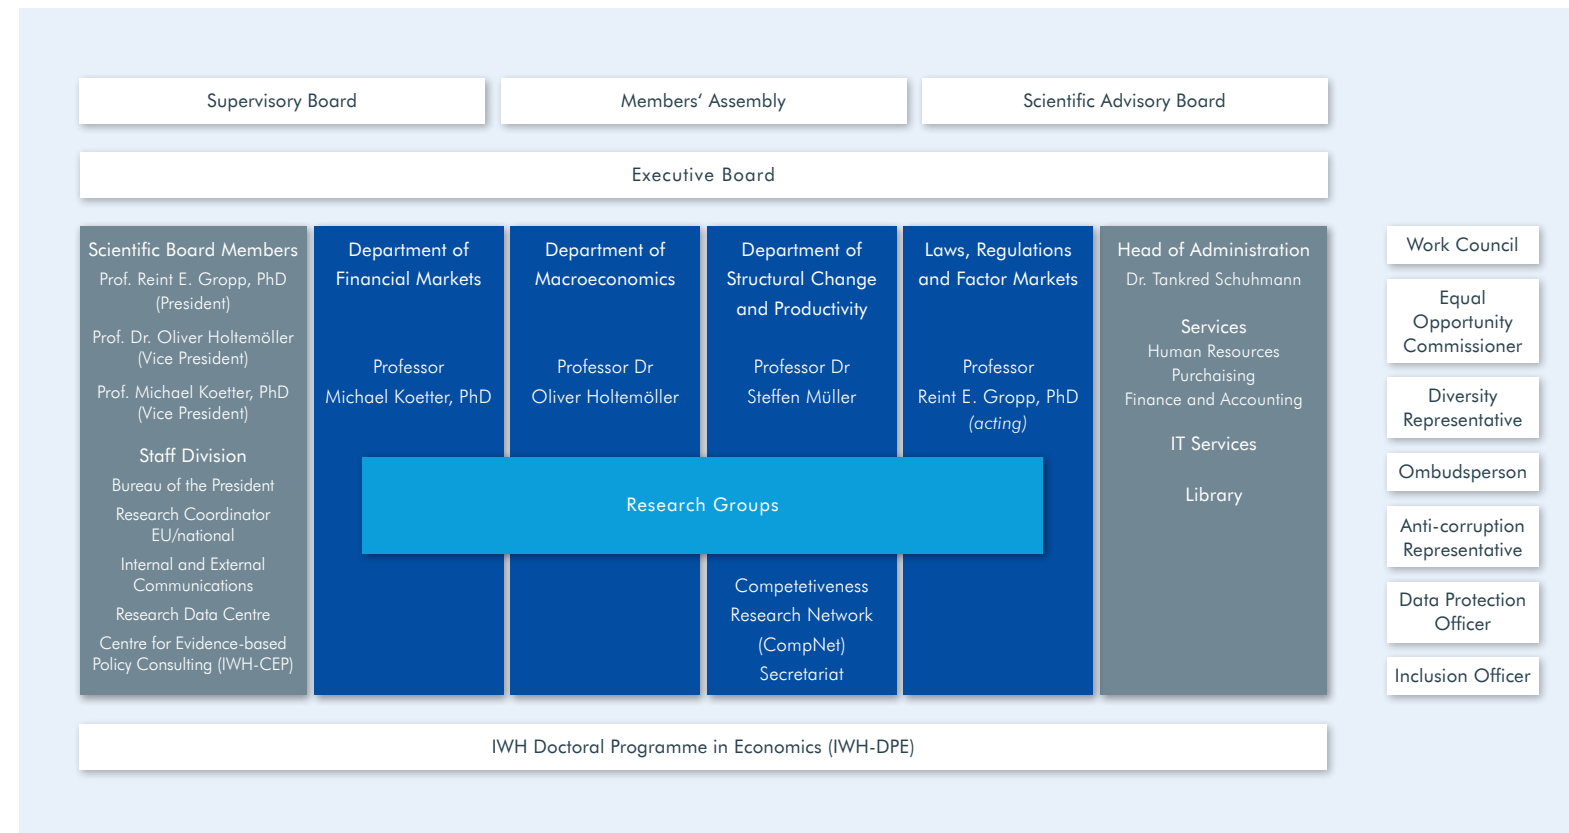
Supervisory Board

Members' Assembly

Scientific Advisory Board

Executive Board

Scientific Board Members
Prof. Reint E. Gropp, PhD (President)
Prof. Dr. Oliver Holtemöller (Vice President)
Prof. Michael Koetter, PhD (Vice President)

Staff Division
Bureau of the President
Research Coordinator EU/national
Internal and External Communications
Research Data Centre
Centre for Evidence-based Policy Consulting (IWH-CEP)

Department of Financial Markets

Professor Michael Koetter, PhD

Department of Macroeconomics

Professor Dr Oliver Holtemöller

Department of Structural Change and Productivity

Professor Dr Steffen Müller

Laws, Regulations and Factor Markets

Professor Reint E. Gropp, PhD (acting)

Research Groups

Competetiveness Research Network (CompNet) Secretariat

Head of Administration
Dr. Tankred Schuhmann

Services
Human Resources
Purchaising
Finance and Accounting

IT Services

Library

Work Council

Equal Opportunity Commissioner

Diversity Representative

Ombudsperson

Anti-corruption Representative

Data Protection Officer

Inclusion Officer

IWH Doctoral Programme in Economics (IWH-DPE)